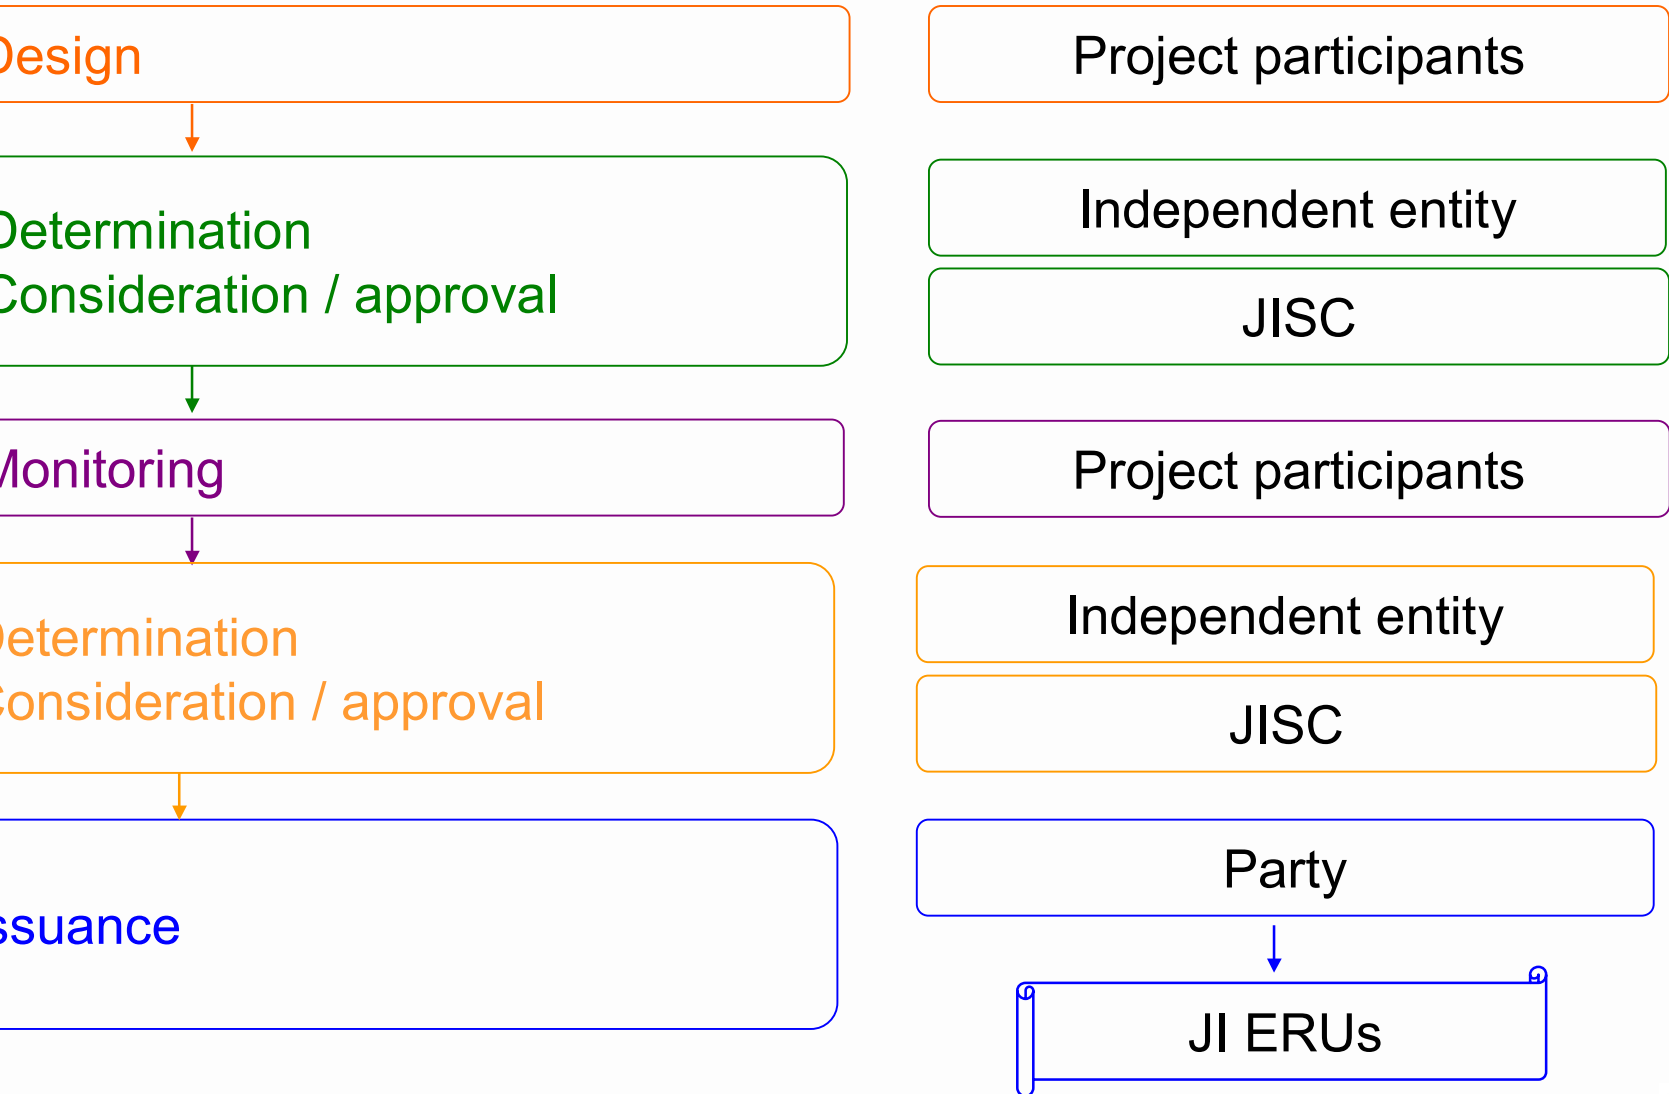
Design

Project participants

Determination
Consideration / approval

Independent entity

JISC

Monitoring

Project participants

Determination
Consideration / approval

Independent entity

JISC

Issuance

Party

JI ERUs